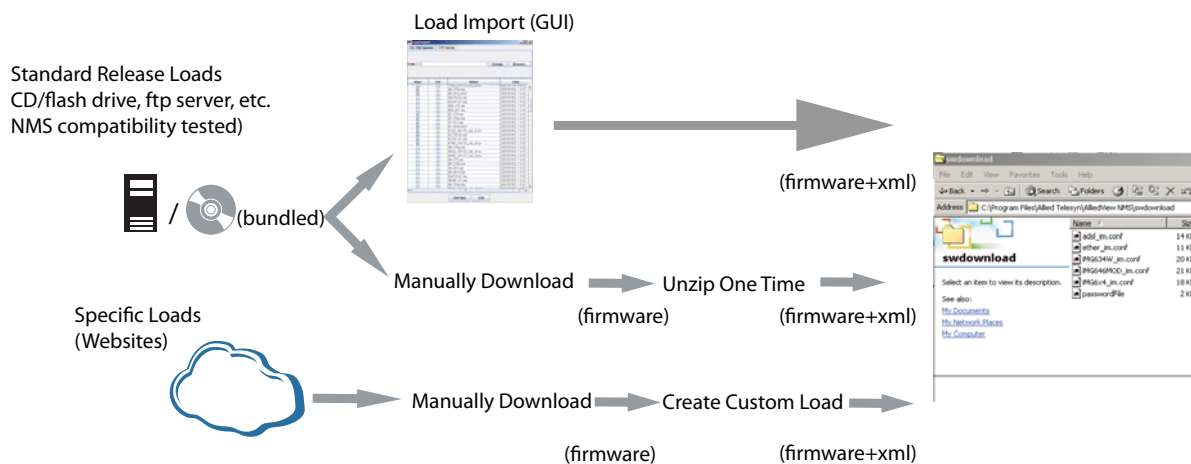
Load Import (GUI)

Standard Release Loads
CD/flash drive, ftp server, etc.
NMS compatibility tested)

(bundled)

(firmware+xml)

swdownload
File Edit View Favorites Tools Help
Back Search Folders
Address C:\Program Files\Allied Telesyn\AlliedView NMS\swdownload
swdownload
Select an item to view its description.
See also:
My Documents
My Network Places
My Computer
Name
adsl_im.conf
ether_im.conf
iMG634W_im.conf
iMG646MOD_im.conf
iMG6x4_im.conf
passwordFile
14 K
11 K
20 K
21 K
18 K
2 K

Manually Download
Unzip One Time
(firmware)
(firmware+xml)

Specific Loads
(Websites)

Manually Download
Create Custom Load
(firmware)
(firmware+xml)